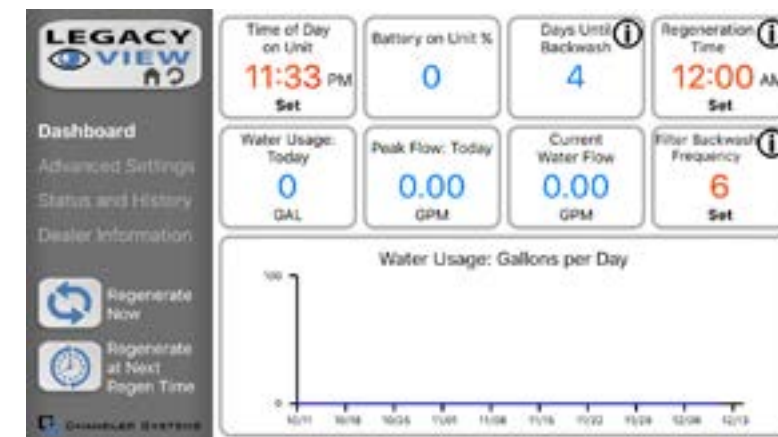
LEGACY VIEW

Dashboard

Advanced Settings

Status and History

Dealer Information

Regenerate Now

Regenerate at Next Regen Time

CHANDLER SYSTEMS

Time of Day on Unit
11:33 PM
Set

Battery on Unit %
0

Days Until Backwash
4

Regeneration Time
12:00 AM
Set

Water Usage: Today
0
GAL

Peak Flow: Today
0.00
GPM

Current Water Flow
0.00
GPM

Filter Backwash Frequency
6
Set

Water Usage: Gallons per Day

100

0

10/11 10/18 10/25 11/01 11/08 11/15 11/22 11/29 12/06 12/13